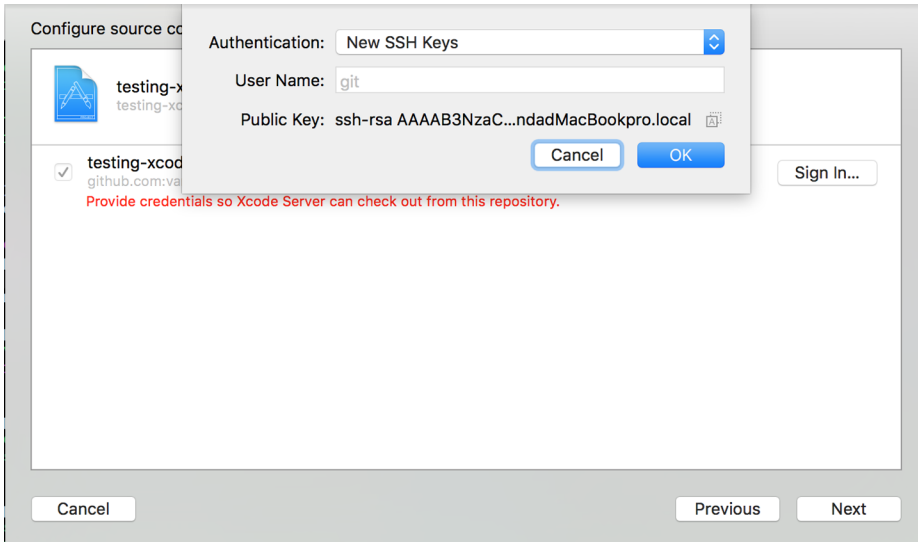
Configure source co

testing-x
testing-xc

testing-xcod
github.com:va
Provide credentials so Xcode Server can check out from this repository.

Authentication: New SSH Keys
User Name: git
Public Key: ssh-rsa AAAAB3NzaC...ndadMacBookpro.local

Cancel OK

Sign In...

Cancel Previous Next